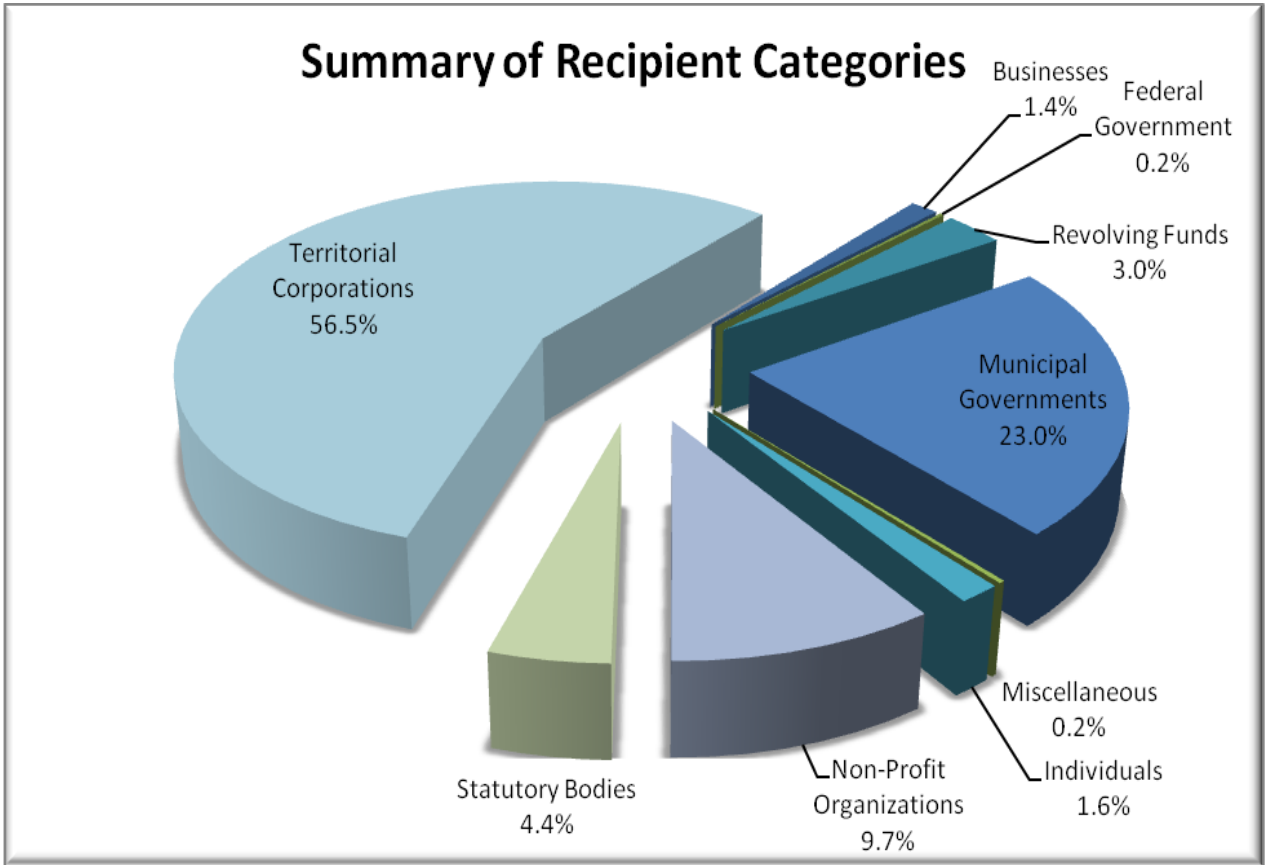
Summary of Recipient Categories

Businesses 1.4%

Federal Government 0.2%

Revolving Funds 3.0%

Territorial Corporations 56.5%

Municipal Governments 23.0%

Miscellaneous 0.2%

Individuals 1.6%

Non-Profit Organizations 9.7%

Statutory Bodies 4.4%